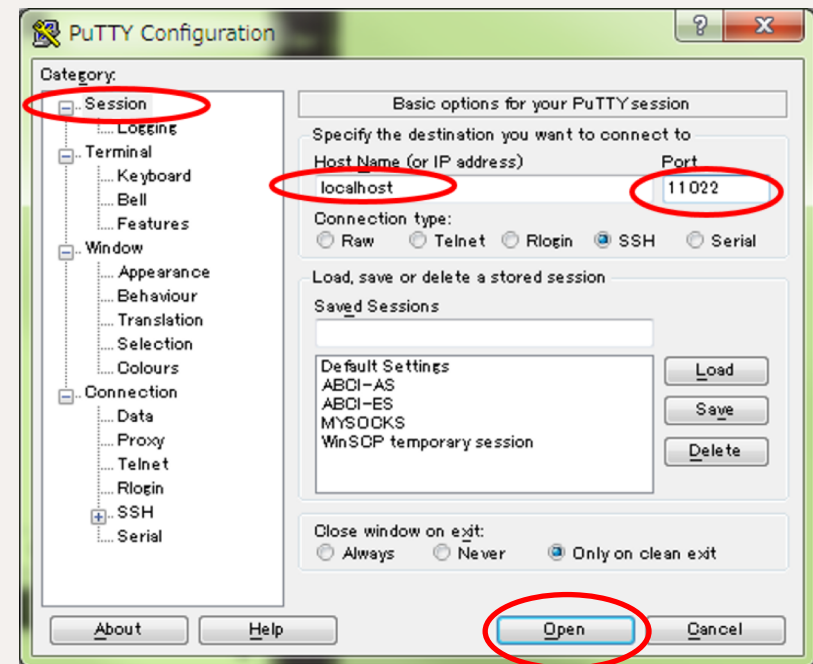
PuTTY Configuration

?
X

Category:

Session
Logging
Terminal
Keyboard
Bell
Features
Window
Appearance
Behaviour
Translation
Selection
Colours
Connection
Data
Proxy
Telnet
Rlogin
SSH
Serial

Basic options for your PuTTY session

Specify the destination you want to connect to

Host Name (or IP address)
Port
localhost
11022

Connection type:
Raw
Telnet
Rlogin
SSH
Serial

Load, save or delete a stored session

Saved Sessions

Default Settings
ABCI-AS
ABCI-ES
MYSOCKS
WinSCP temporary session

Load
Save
Delete

Close window on exit:
Always
Never
Only on clean exit

About
Help
Open
Cancel